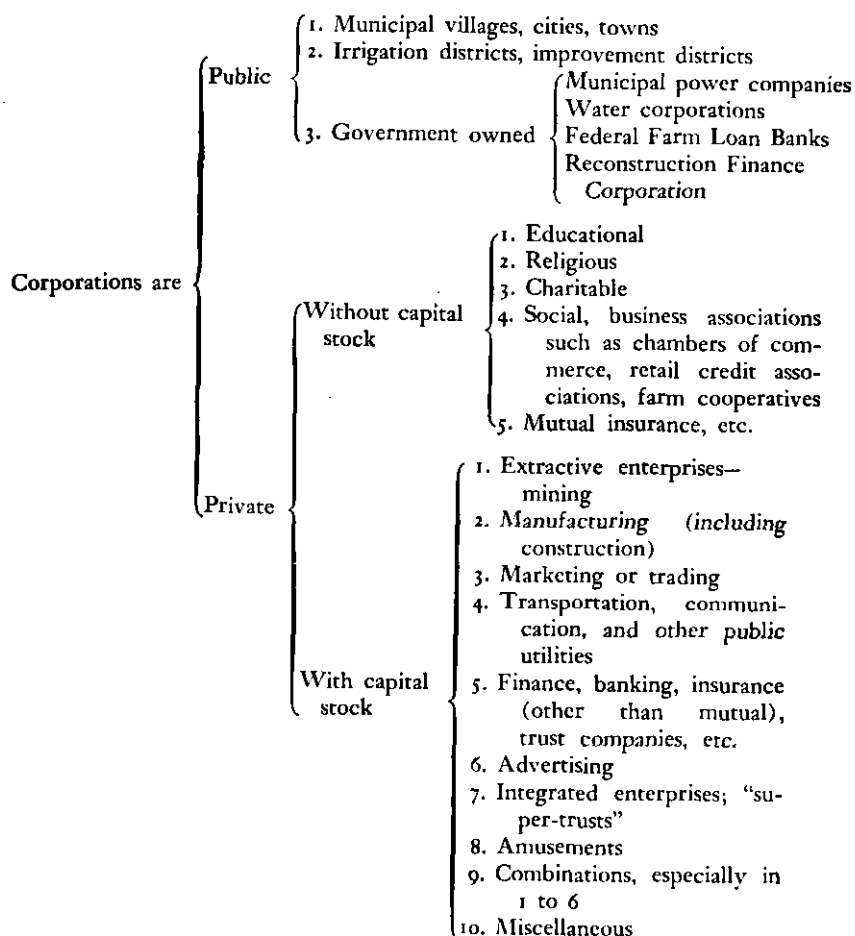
Corporations are

Public

1. Municipal villages, cities, towns
2. Irrigation districts, improvement districts
3. Government owned

Municipal power companies
Water corporations
Federal Farm Loan Banks
Reconstruction Finance Corporation

Private

Without capital stock

1. Educational
2. Religious
3. Charitable
4. Social, business associations such as chambers of commerce, retail credit associations, farm cooperatives
5. Mutual insurance, etc.

With capital stock

1. Extractive enterprises—mining
2. Manufacturing (including construction)
3. Marketing or trading
4. Transportation, communication, and other public utilities
5. Finance, banking, insurance (other than mutual), trust companies, etc.
6. Advertising
7. Integrated enterprises; "super-trusts"
8. Amusements
9. Combinations, especially in 1 to 6
10. Miscellaneous